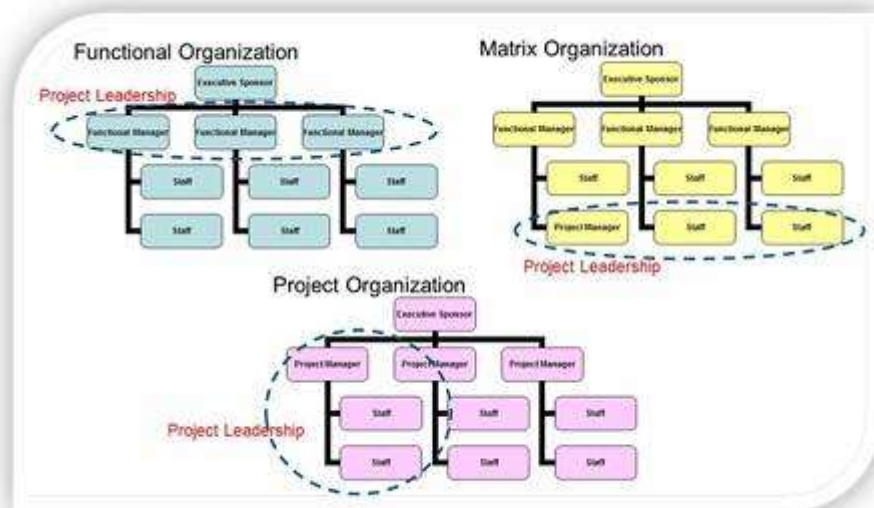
Functional Organization

Executive Sponsor

Project Leadership

Functional Manager

Functional Manager

Functional Manager

Staff

Staff

Staff

Staff

Staff

Staff

Matrix Organization

Executive Sponsor

Functional Manager

Functional Manager

Functional Manager

Staff

Staff

Staff

Project Manager

Staff

Staff

Project Leadership

Project Organization

Executive Sponsor

Project Manager

Project Manager

Project Manager

Staff

Staff

Staff

Project Leadership

Staff

Staff

Staff